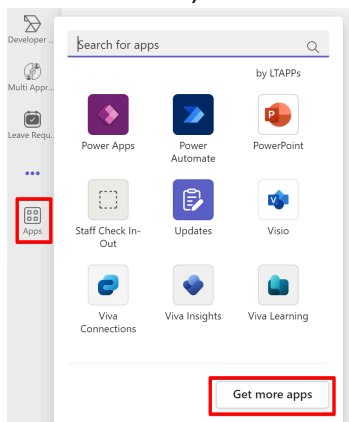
Developer ...
Multi Appr...
Leave Requ...
...
Apps

Search for apps

by LTAPPs

Power Apps
Power Automate
PowerPoint

Staff Check In-Out
Updates
Visio

Viva Connections
Viva Insights
Viva Learning

Get more apps